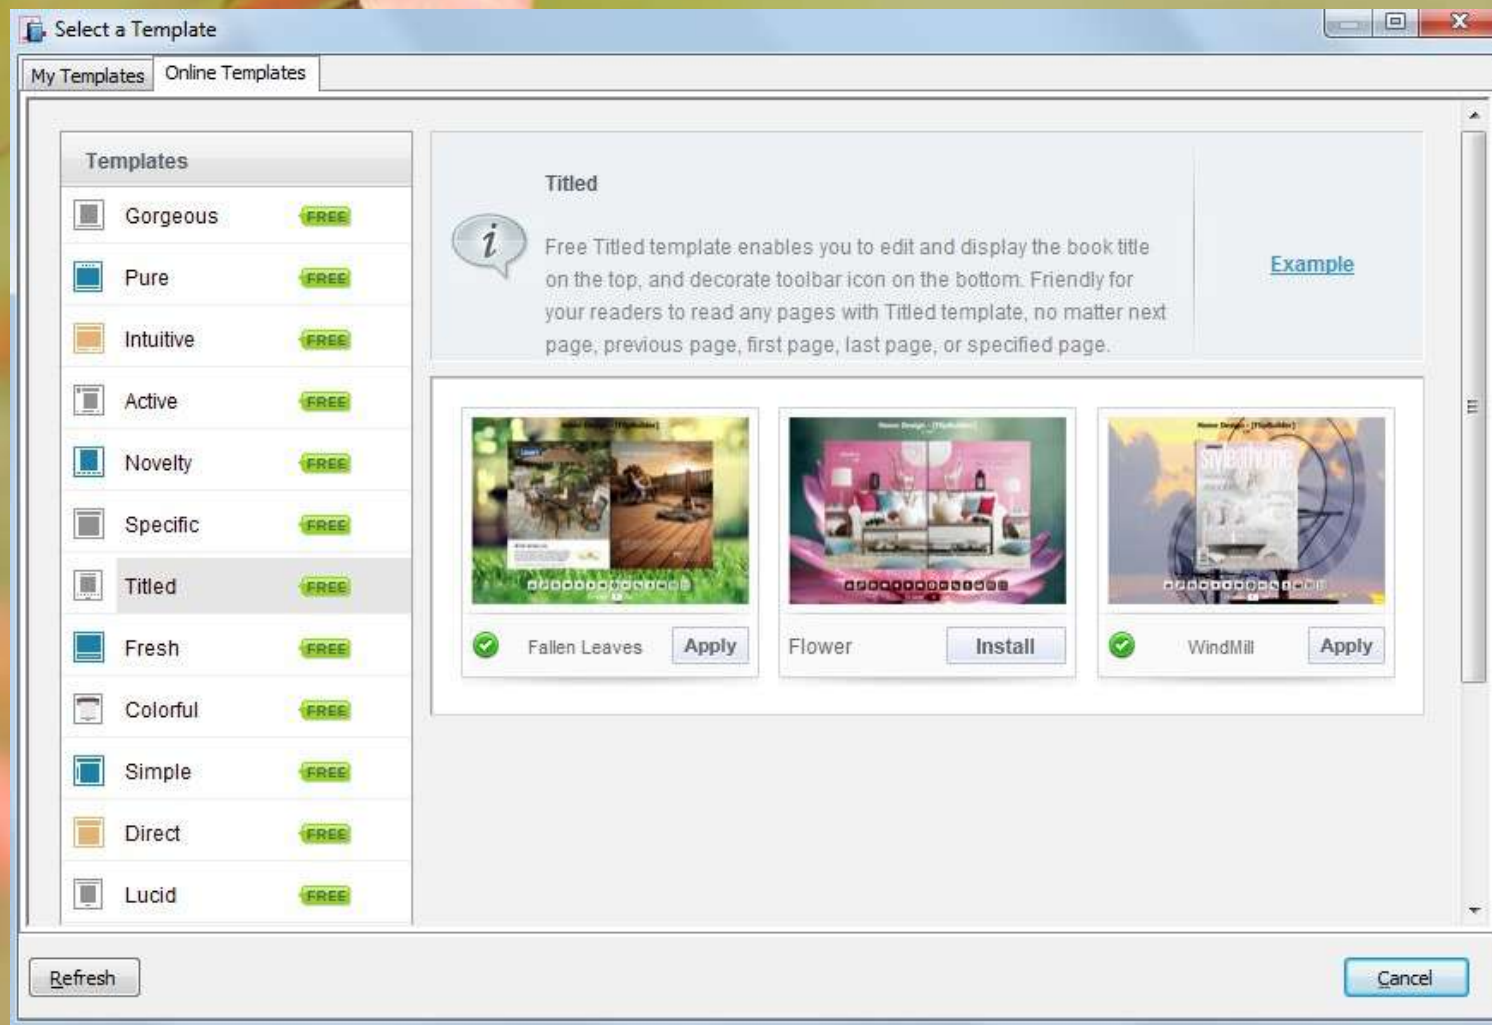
Select a Template

My Templates | Online Templates

Templates

Gorgeous FREE
Pure FREE
Intuitive FREE
Active FREE
Novelty FREE
Specific FREE
Titled FREE
Fresh FREE
Colorful FREE
Simple FREE
Direct FREE
Lucid FREE

Titled

Free Titled template enables you to edit and display the book title on the top, and decorate toolbar icon on the bottom. Friendly for your readers to read any pages with Titled template, no matter next page, previous page, first page, last page, or specified page.

Example

Fallen Leaves Apply

Flower Install

WindMill Apply

Refresh

Cancel